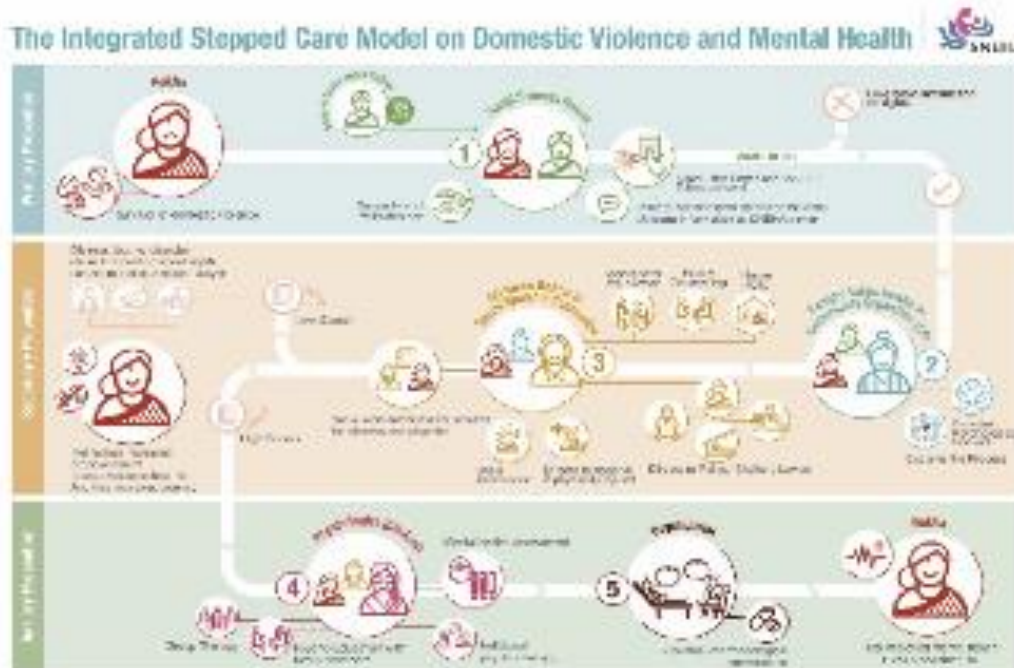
The Integrated Stepped Care Model on Domestic Violence and Mental Health

SNEHA

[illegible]

1

2

3

4

5

Survivor of domestic violence

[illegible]

Group Therapy

Mental health assessment

Individual psychotherapy

Rakhi

Rakhi

Dismissal by Police / Doctor / Lawyer

Follow the Process

High Distress

Low Distress